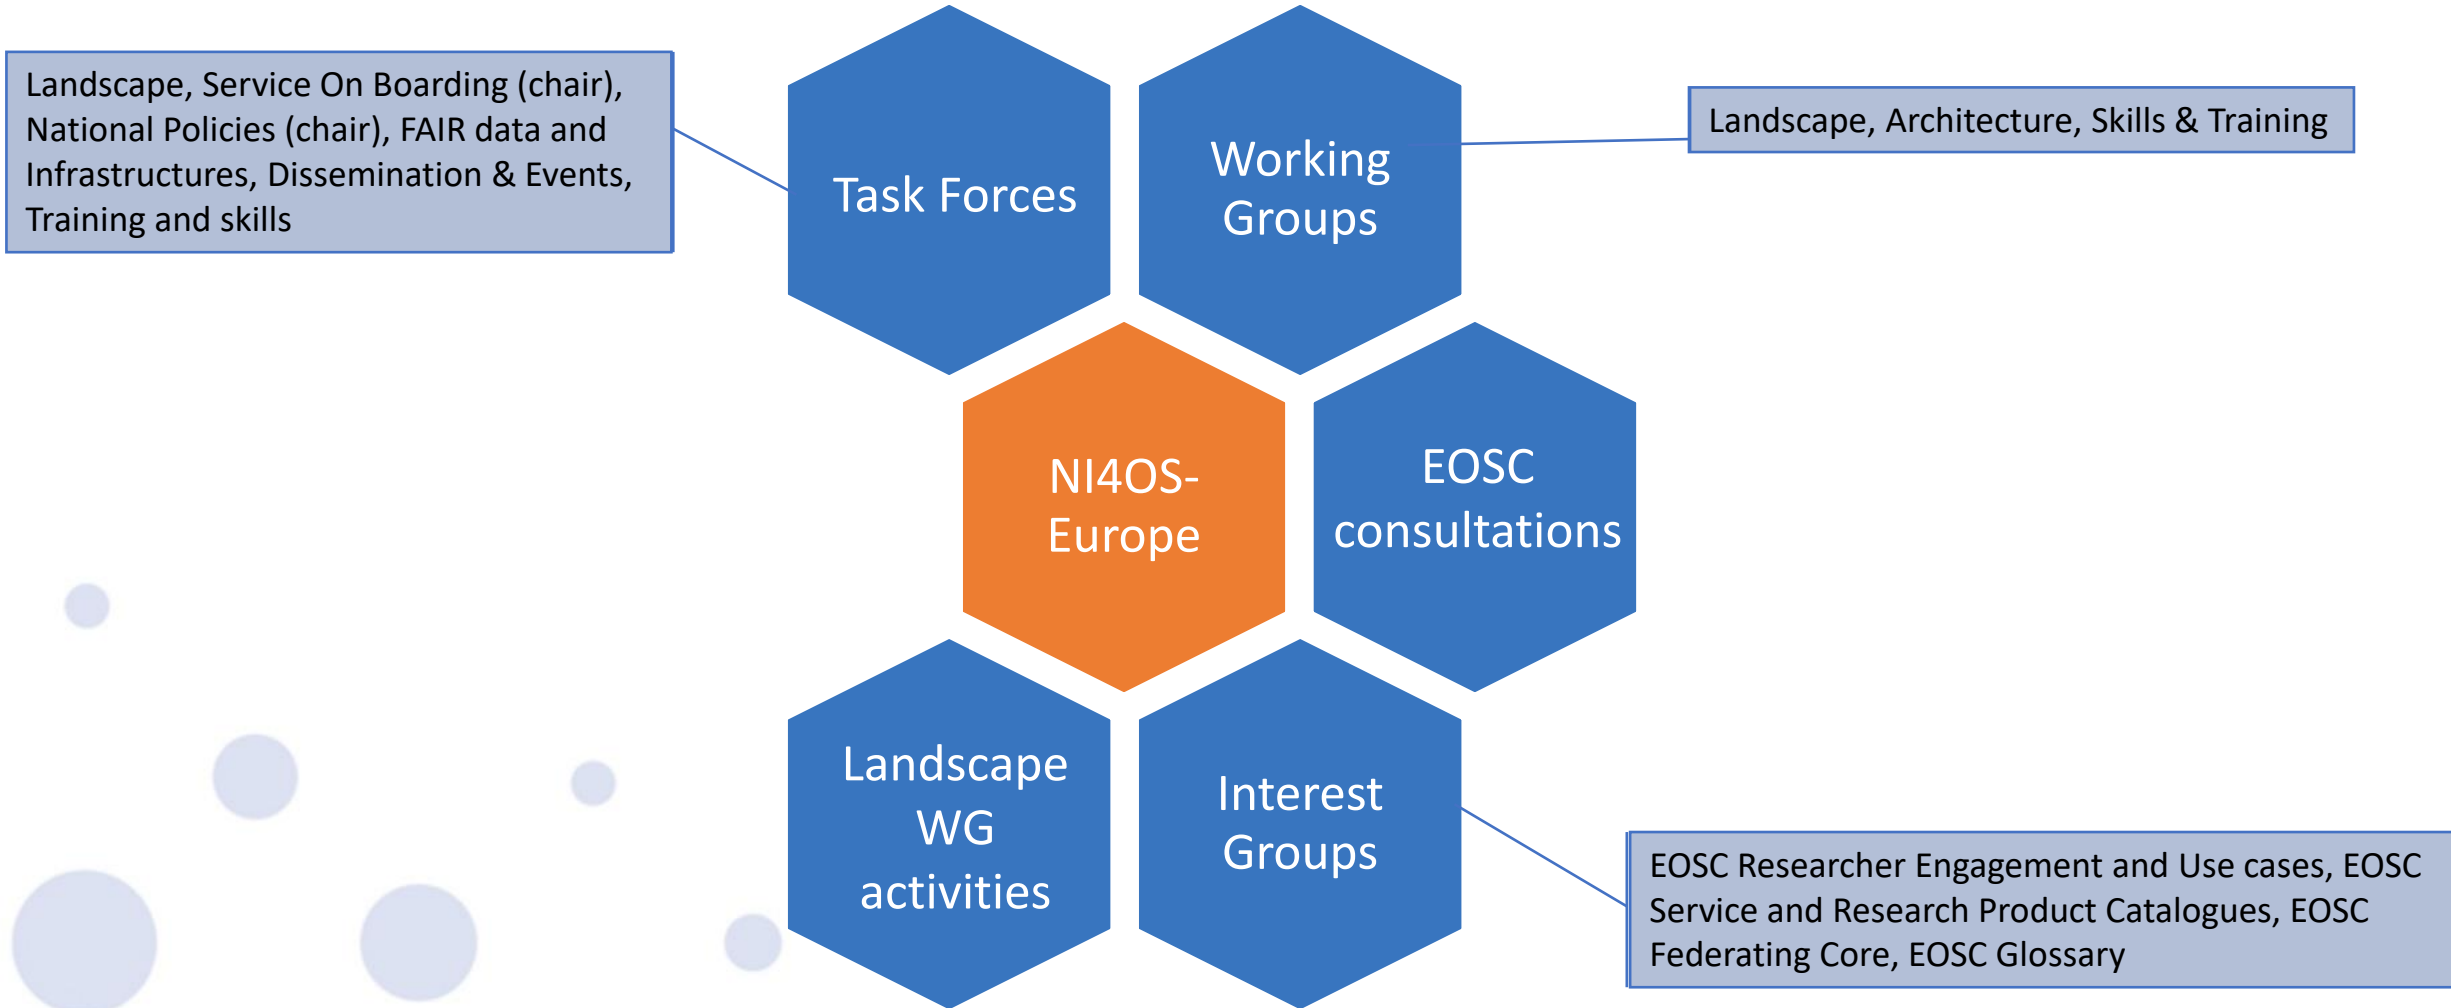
Landscape, Service On Boarding (chair), National Policies (chair), FAIR data and Infrastructures, Dissemination & Events, Training and skills

Task Forces

Working Groups

Landscape, Architecture, Skills & Training

NI4OS-Europe

EOSC consultations

Landscape WG activities

Interest Groups

EOSC Researcher Engagement and Use cases, EOSC Service and Research Product Catalogues, EOSC Federating Core, EOSC Glossary